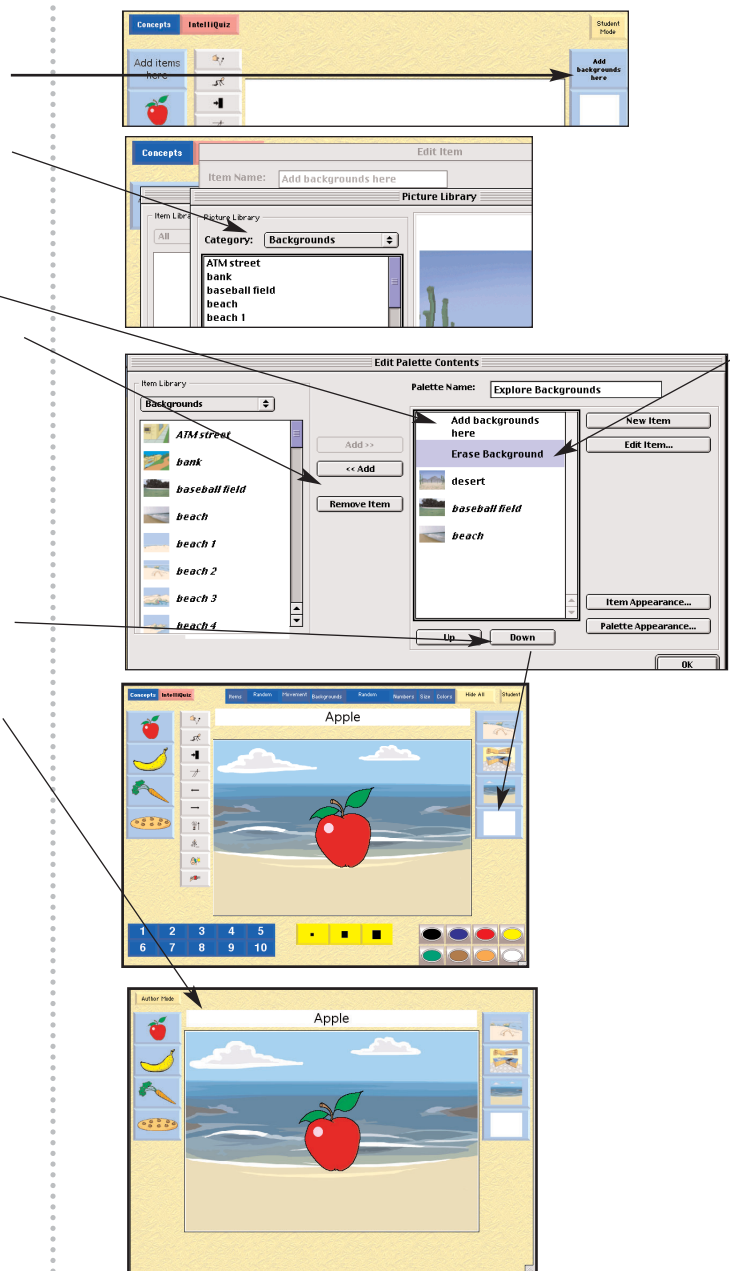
Concepts IntelliQuiz
Student Mode
Add items here
Add backgrounds here

Concepts
Edit Item
Item Name: Add backgrounds here
Picture Library
Item Library
All
Picture Library
Category: Backgrounds
ATM street
bank
baseball field
beach
beach 1

Edit Palette Contents
Item Library
Backgrounds
ATM street
bank
baseball field
beach
beach 1
beach 2
beach 3
beach 4
Add >>
<< Add
Remove Item
Palette Name: Explore Backgrounds
Add backgrounds here
Erase Background
desert
baseball field
beach
New Item
Edit Item...
Item Appearance...
Palette Appearance...
Up
Down
OK

Concepts IntelliQuiz Items Random Movement Backgrounds Random Numbers Size Colors Hide All Student
Apple
1 2 3 4 5
6 7 8 9 10

Author Mode
Apple